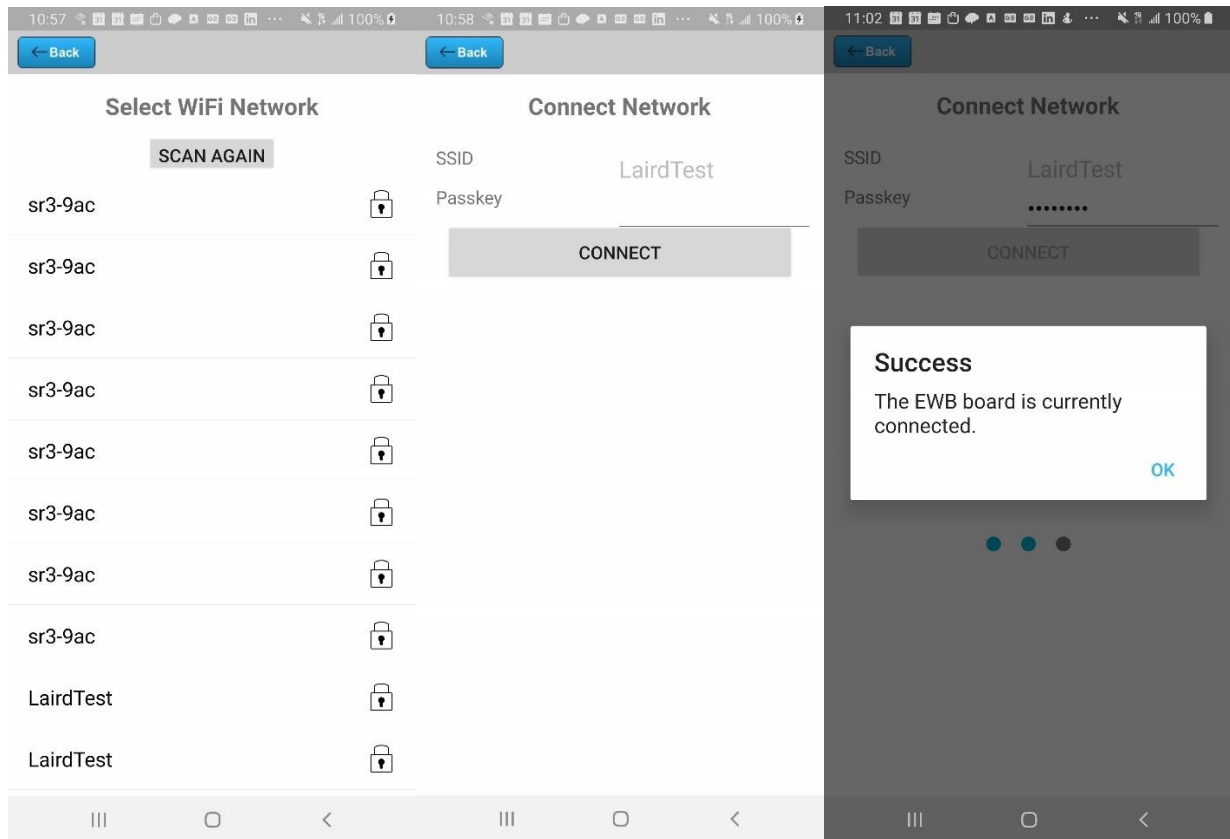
10:57 100%

← Back

Select WiFi Network

SCAN AGAIN

sr3-9ac

sr3-9ac

sr3-9ac

sr3-9ac

sr3-9ac

sr3-9ac

sr3-9ac

sr3-9ac

LairdTest

LairdTest

10:58 100%

← Back

Connect Network

SSID LairdTest

Passkey

CONNECT

11:02 100%

← Back

Connect Network

SSID LairdTest

Passkey ••••••••

CONNECT

Success

The EWB board is currently connected.

OK